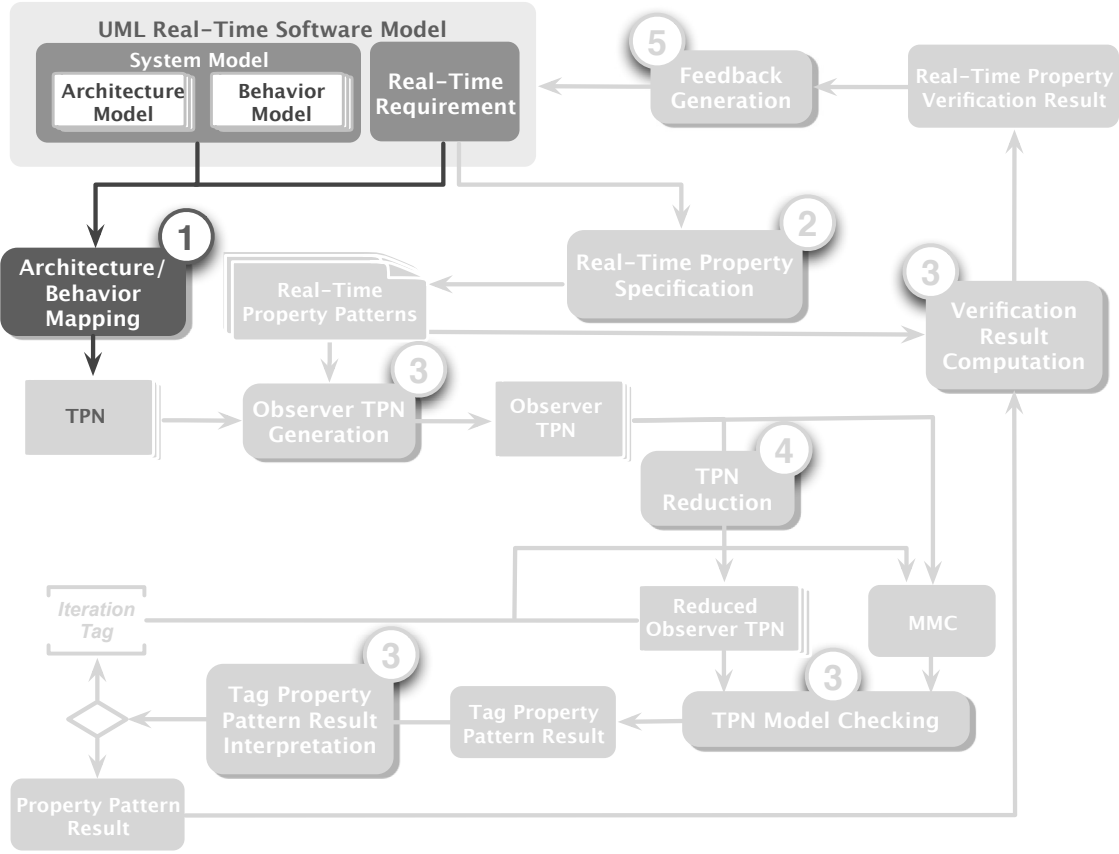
UML Real-Time Software Model

System Model

Architecture Model

Behavior Model

Real-Time Requirement

5

Feedback Generation

Real-Time Property Verification Result

1

Architecture/ Behavior Mapping

2

Real-Time Property Specification

Real-Time Property Patterns

3

Verification Result Computation

TPN

3

Observer TPN Generation

Observer TPN

4

TPN Reduction

Iteration Tag

Reduced Observer TPN

MMC

3

Tag Property Pattern Result Interpretation

Tag Property Pattern Result

3

TPN Model Checking

Property Pattern Result